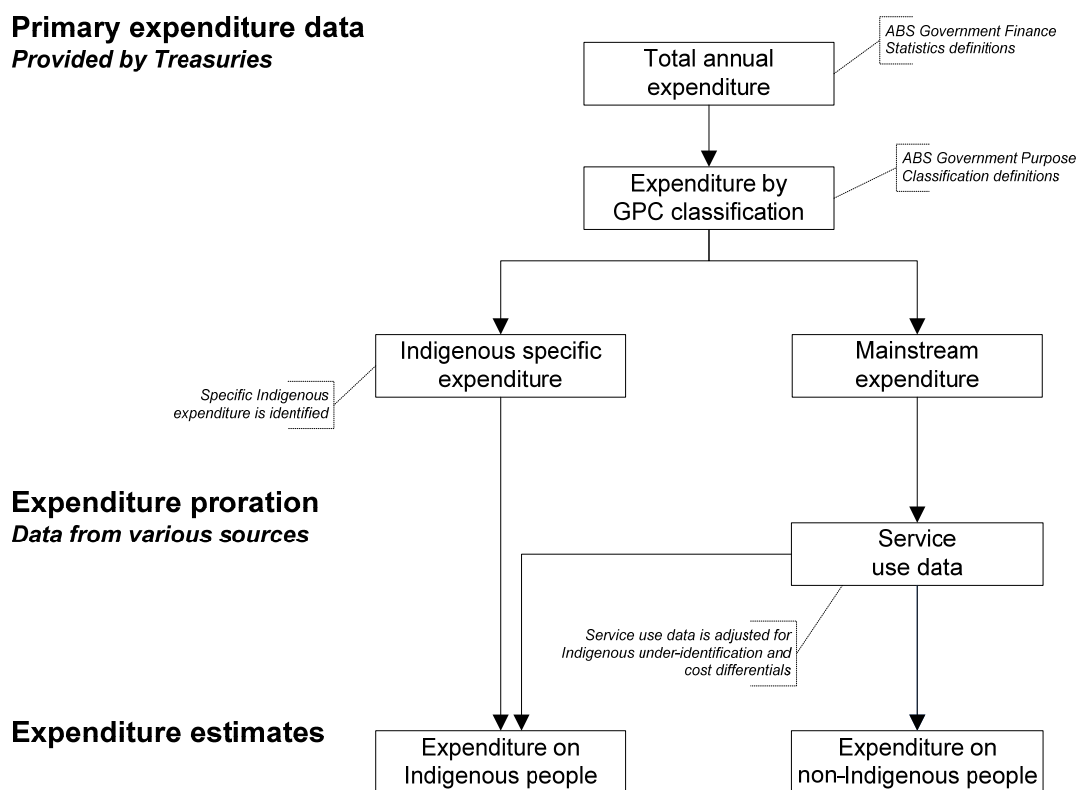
Primary expenditure data
Provided by Treasuries

Total annual expenditure

ABS Government Finance Statistics definitions

Expenditure by GPC classification

ABS Government Purpose Classification definitions

Indigenous specific expenditure

Specific Indigenous expenditure is identified

Mainstream expenditure

Expenditure proration
Data from various sources

Service use data

Service use data is adjusted for Indigenous under-identification and cost differentials

Expenditure estimates

Expenditure on Indigenous people

Expenditure on non-Indigenous people